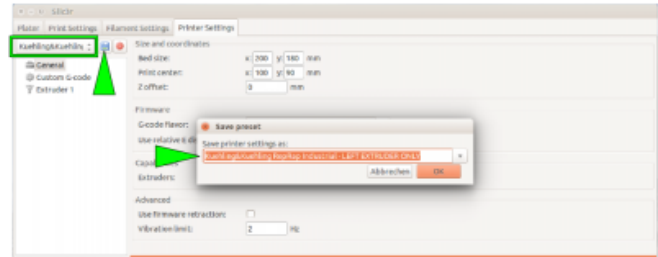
Slic3r

Plater | Print Settings | Filament Settings | Printer Settings

Kuehling&Kuehling

General
Custom G-code
Extruder 1

Size and coordinates

Bed size: x 200 y 180 mm

Print center: x 100 y 90 mm

Z offset: 0 mm

Firmware

G-code flavor:

Use relative E d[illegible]

Capa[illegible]

Extruders:

Advanced

Use firmware retraction:

Vibration limit: 2 Hz

Save preset

Save printer settings as:

Kuehling&Kuehling RepRap Industrial - LEFT EXTRUDER ONLY

Abbrechen | OK